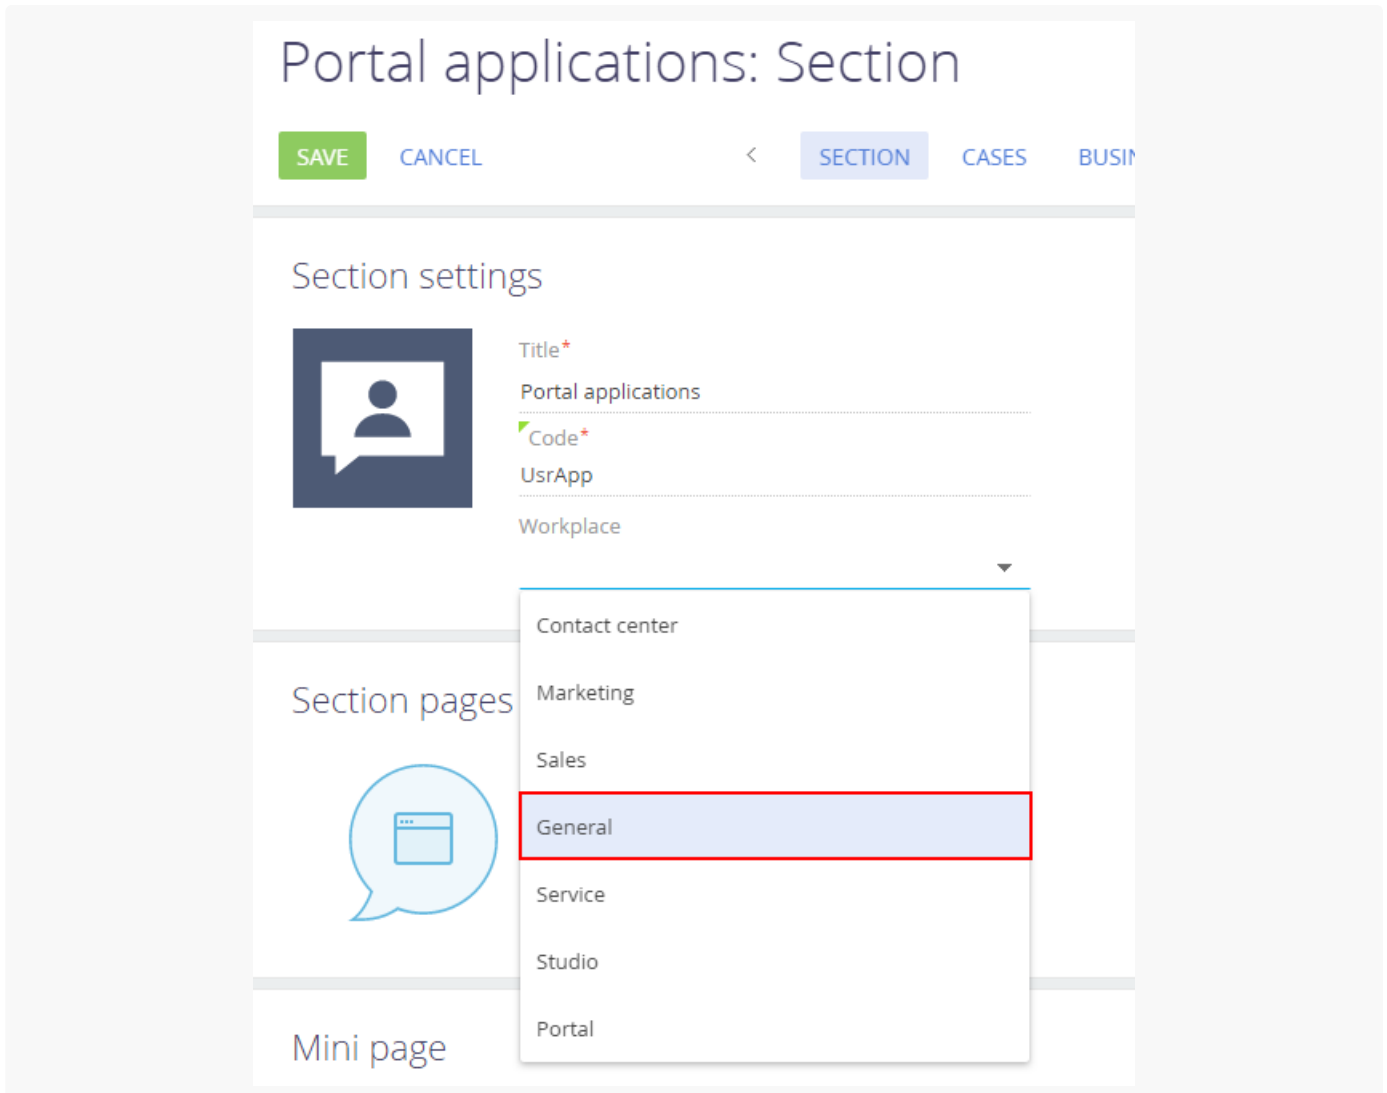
Portal applications: Section

SAVE CANCEL < SECTION CASES BUSI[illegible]

Section settings

Title*
Portal applications

Code*
UsrApp

Workplace

Contact center
Marketing
Sales
General
Service
Studio
Portal

Section pages

Mini page